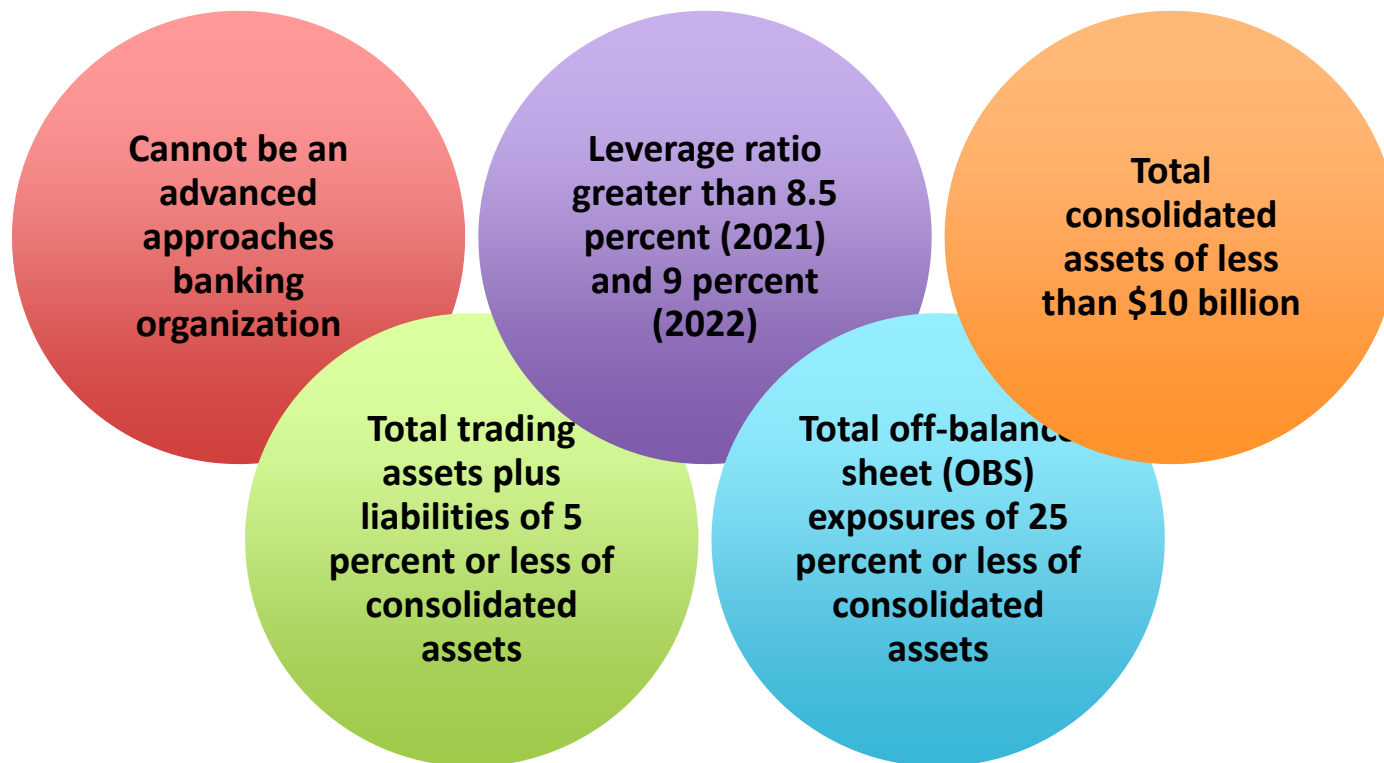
Cannot be an advanced approaches banking organization

Leverage ratio greater than 8.5 percent (2021) and 9 percent (2022)

Total consolidated assets of less than $10 billion

Total trading assets plus liabilities of 5 percent or less of consolidated assets

Total off-balance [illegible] sheet (OBS) exposures of 25 percent or less of consolidated assets